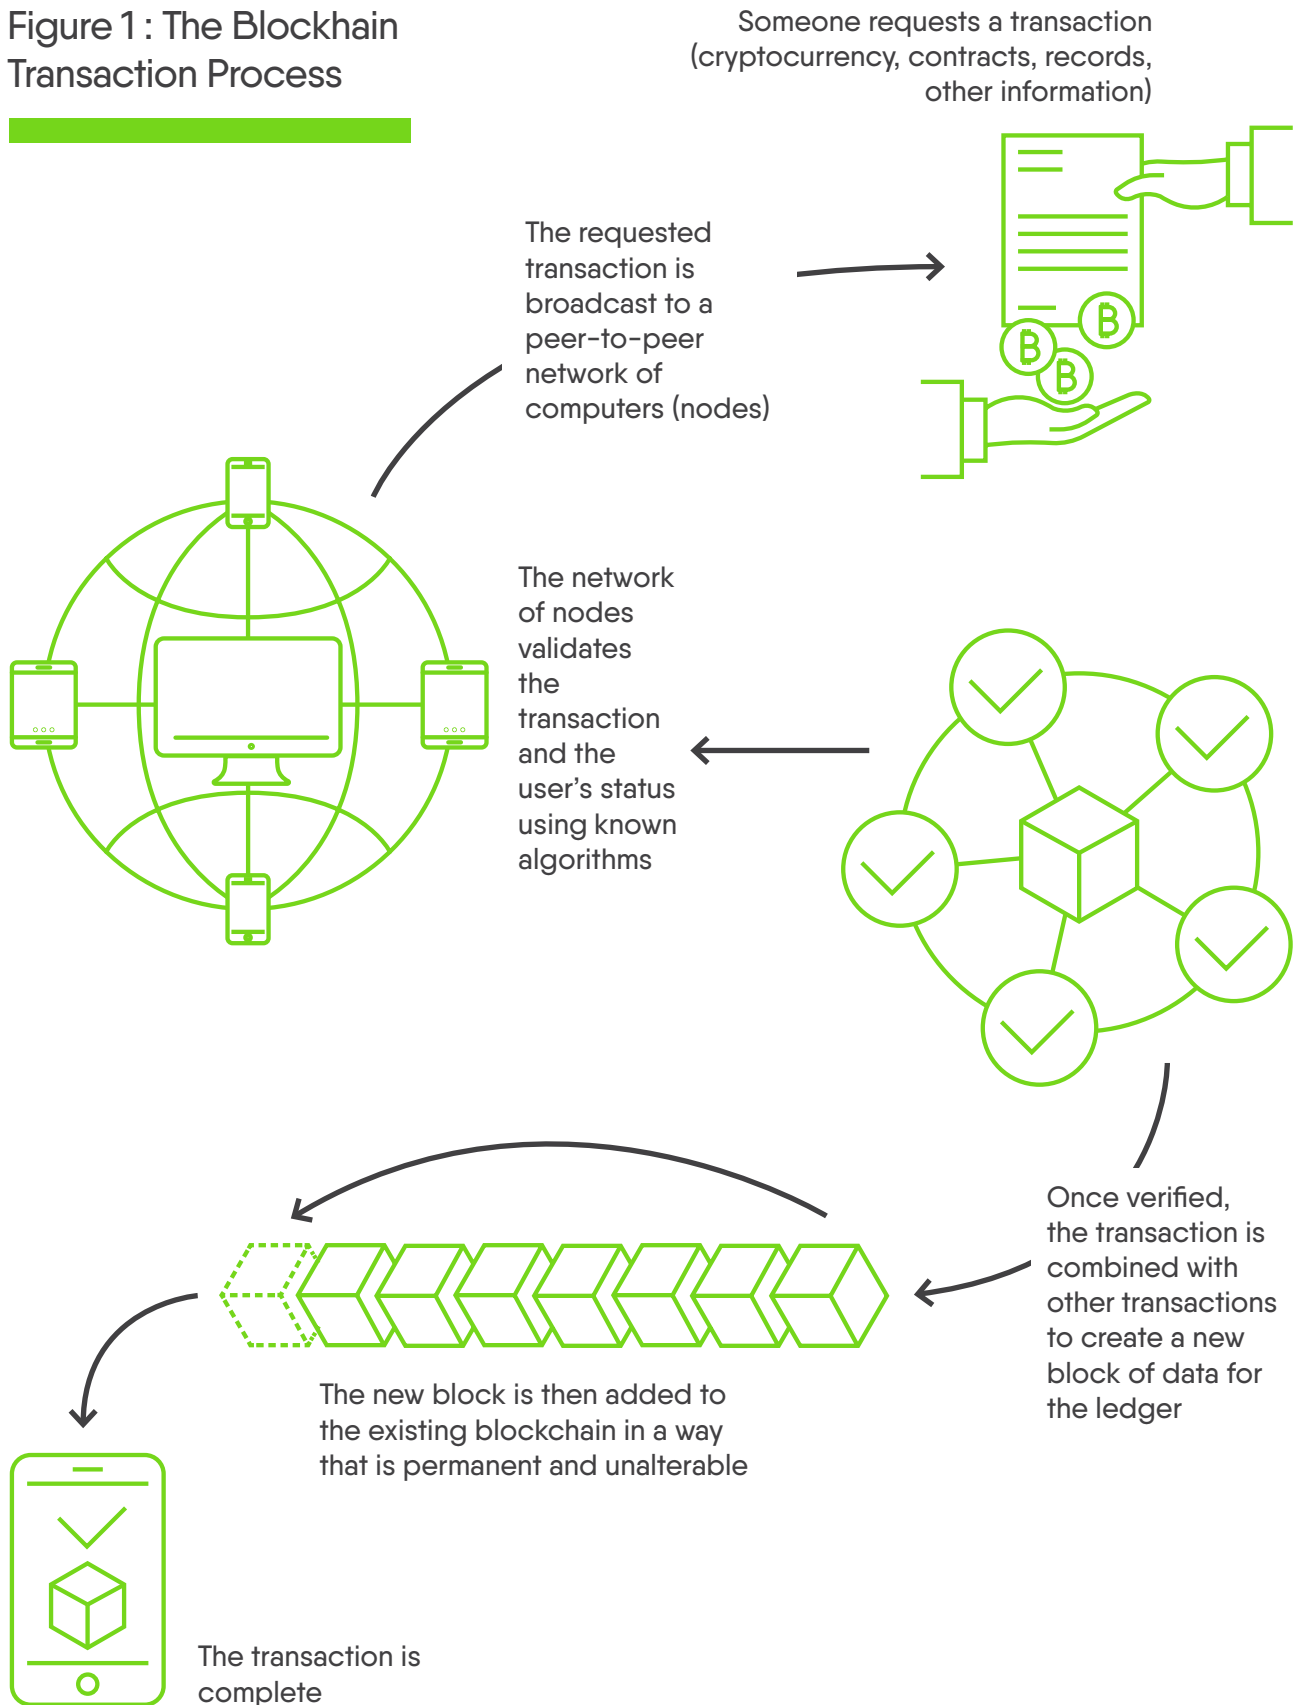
Figure 1 : The Blockhain Transaction Process

Someone requests a transaction (cryptocurrency, contracts, records, other information)

The requested transaction is broadcast to a peer-to-peer network of computers (nodes)

The network of nodes validates the transaction and the user's status using known algorithms

Once verified, the transaction is combined with other transactions to create a new block of data for the ledger

The new block is then added to the existing blockchain in a way that is permanent and unalterable

The transaction is complete